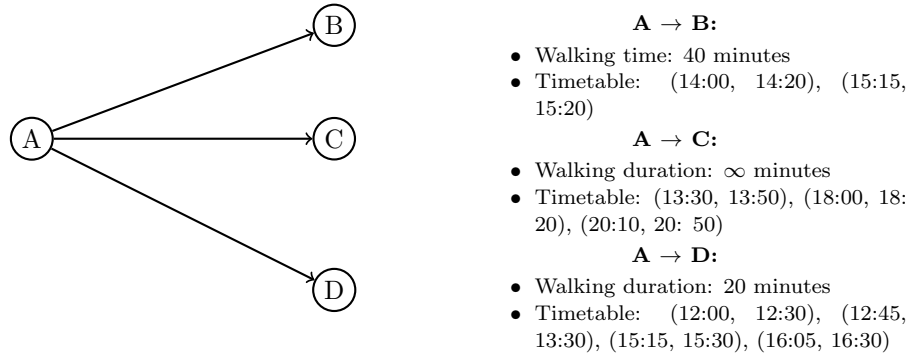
B

A

C

D

$\mathbf{A \rightarrow B:}$

- Walking time: 40 minutes
- Timetable: (14:00, 14:20), (15:15, 15:20)

$\mathbf{A \rightarrow C:}$

- Walking duration: $\infty$ minutes
- Timetable: (13:30, 13:50), (18:00, 18:20), (20:10, 20: 50)

$\mathbf{A \rightarrow D:}$

- Walking duration: 20 minutes
- Timetable: (12:00, 12:30), (12:45, 13:30), (15:15, 15:30), (16:05, 16:30)